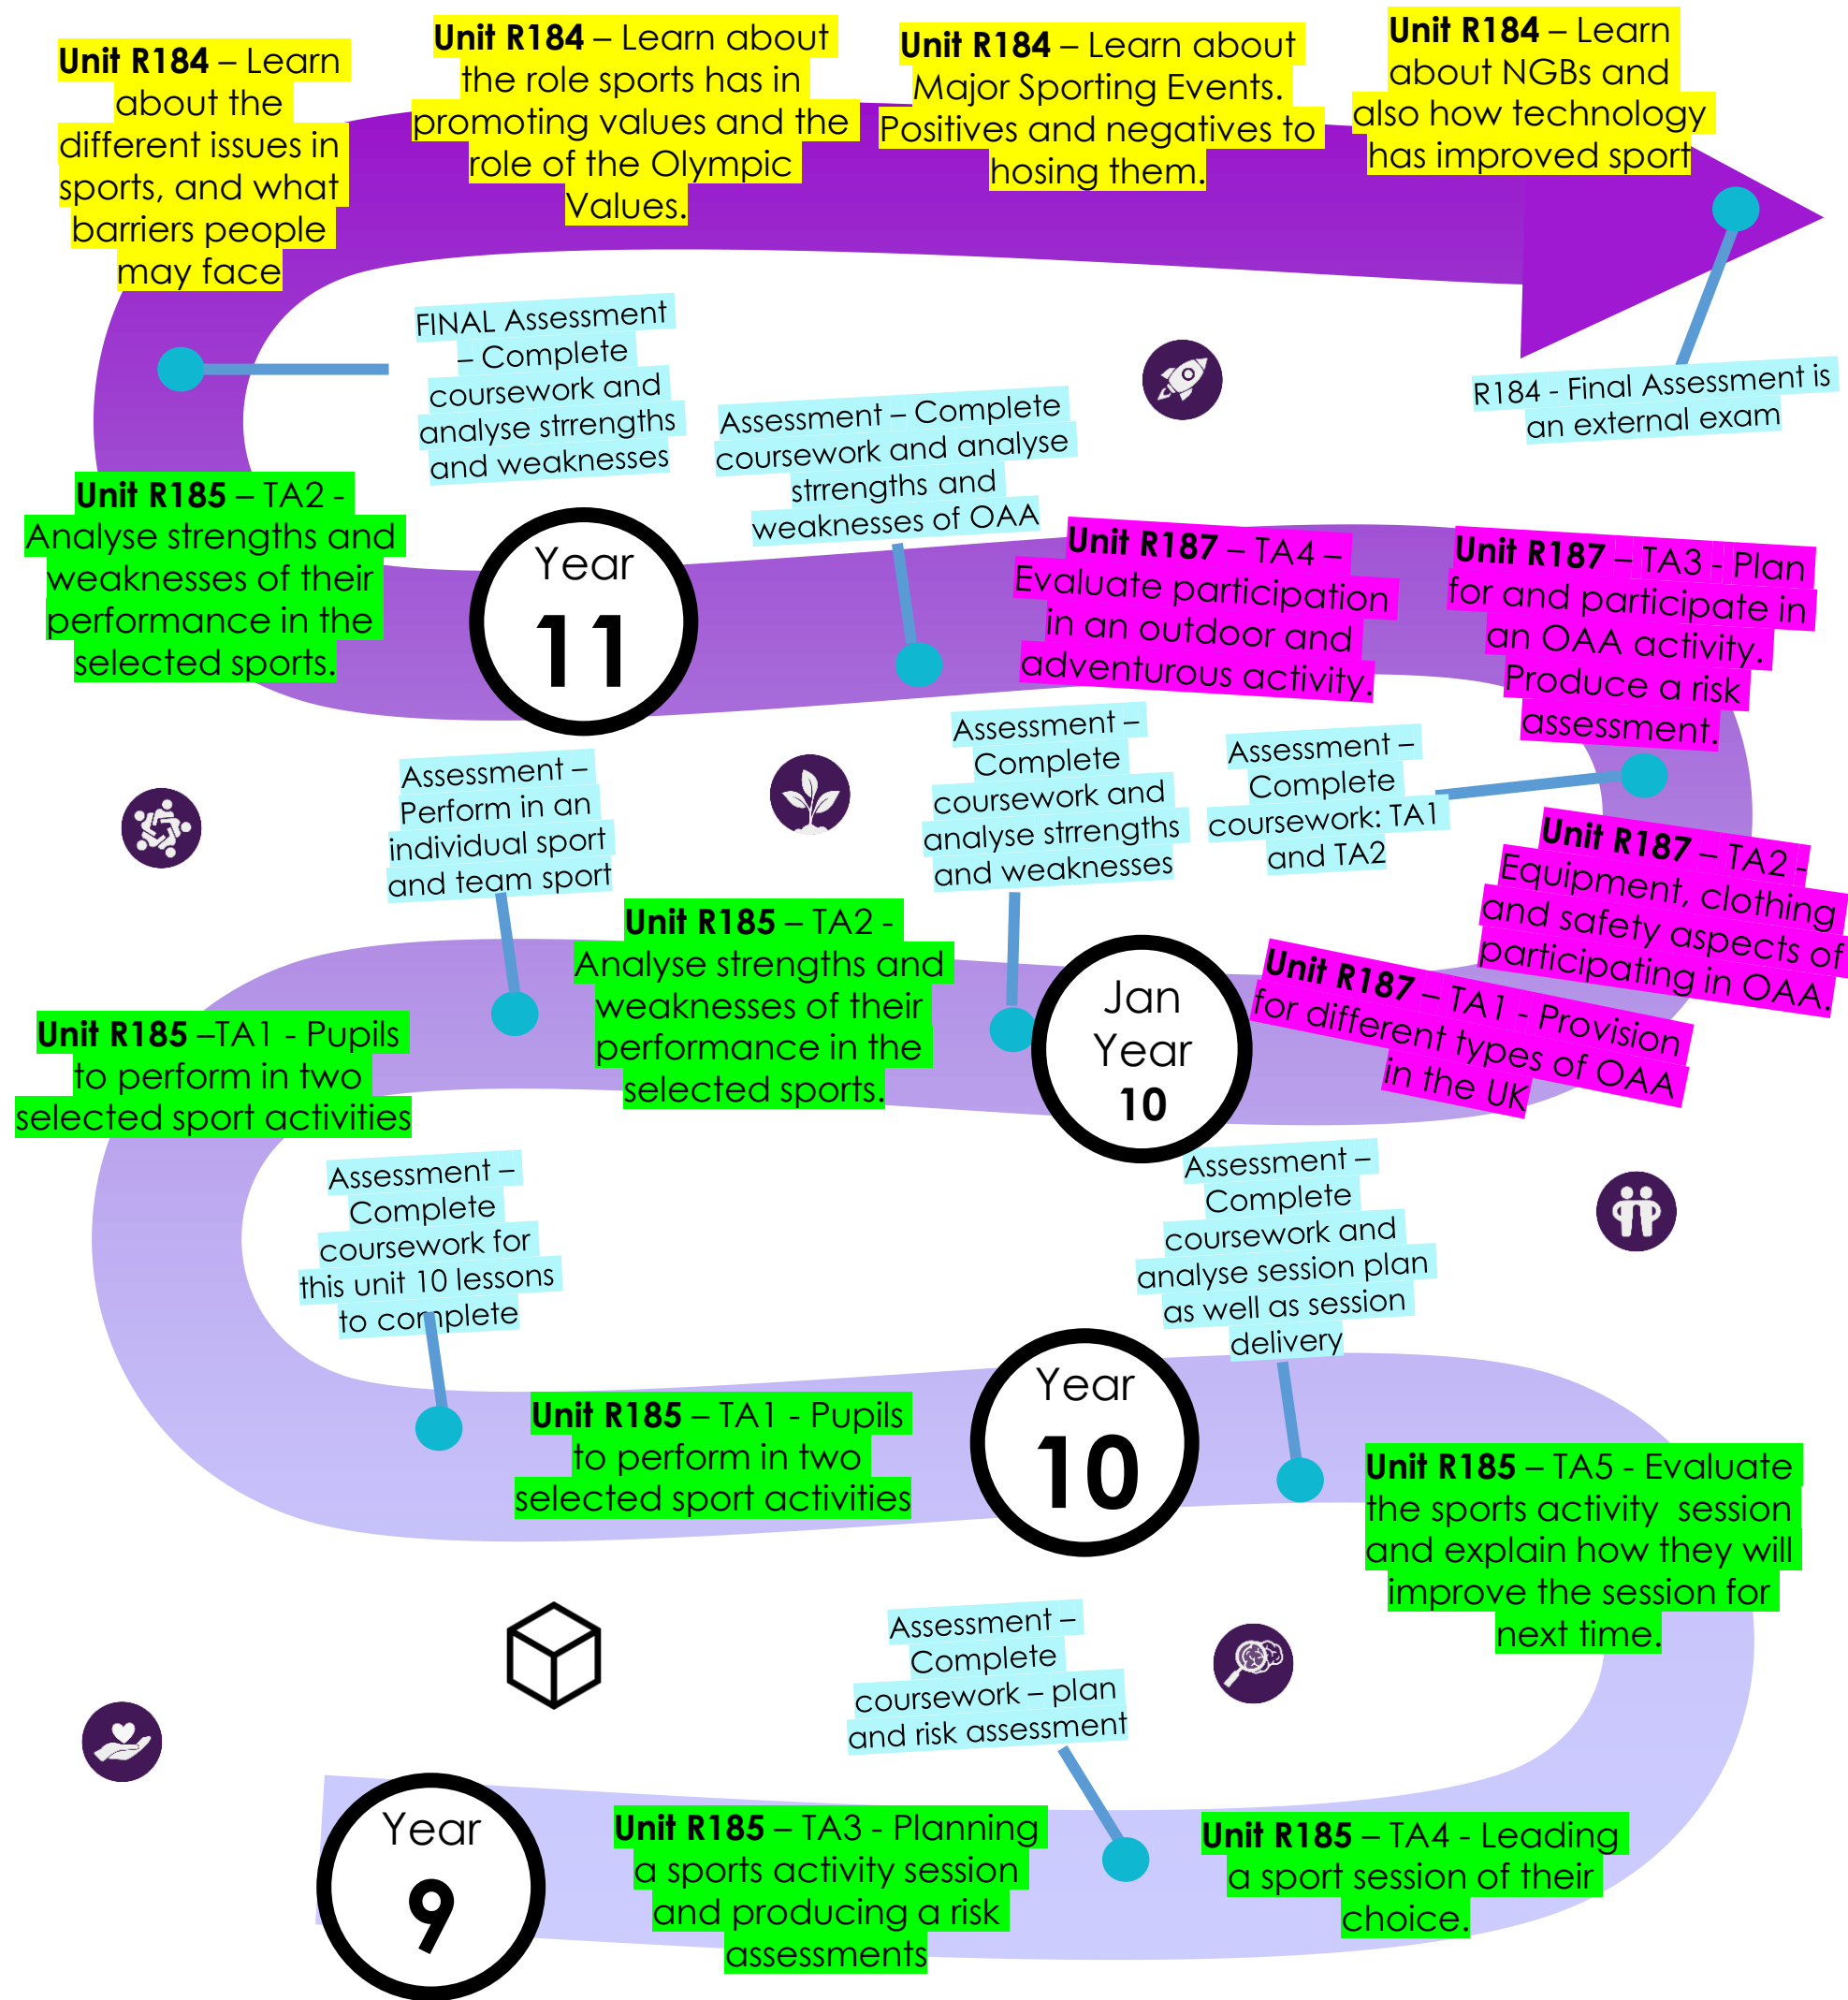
Unit R184 – Learn about the different issues in sports, and what barriers people may face

Unit R184 – Learn about the role sports has in promoting values and the role of the Olympic Values.

Unit R184 – Learn about Major Sporting Events. Positives and negatives to hosing them.

Unit R184 – Learn about NGBs and also how technology has improved sport

FINAL Assessment – Complete coursework and analyse strrengths and weaknesses

Assessment – Complete coursework and analyse strrengths and weaknesses of OAA

R184 - Final Assessment is an external exam

Unit R185 – TA2 - Analyse strengths and weaknesses of their performance in the selected sports.

Year 11

Unit R187 – TA4 – Evaluate participation in an outdoor and adventurous activity.

Unit R187 – TA3 - Plan for and participate in an OAA activity. Produce a risk assessment.

Assessment – Perform in an individual sport and team sport

Assessment – Complete coursework and analyse strrengths and weaknesses

Assessment – Complete coursework: TA1 and TA2

Unit R187 – TA2 - Equipment, clothing and safety aspects of participating in OAA.

Unit R185 – TA2 - Analyse strengths and weaknesses of their performance in the selected sports.

Jan Year 10

Unit R187 – TA1 - Provision for different types of OAA in the UK

Unit R185 –TA1 - Pupils to perform in two selected sport activities

Assessment – Complete coursework for this unit 10 lessons to complete

Assessment – Complete coursework and analyse session plan as well as session delivery

Unit R185 – TA1 - Pupils to perform in two selected sport activities

Year 10

Unit R185 – TA5 - Evaluate the sports activity session and explain how they will improve the session for next time.

Assessment – Complete coursework – plan and risk assessment

Year 9

Unit R185 – TA3 - Planning a sports activity session and producing a risk assessments

Unit R185 – TA4 - Leading a sport session of their choice.